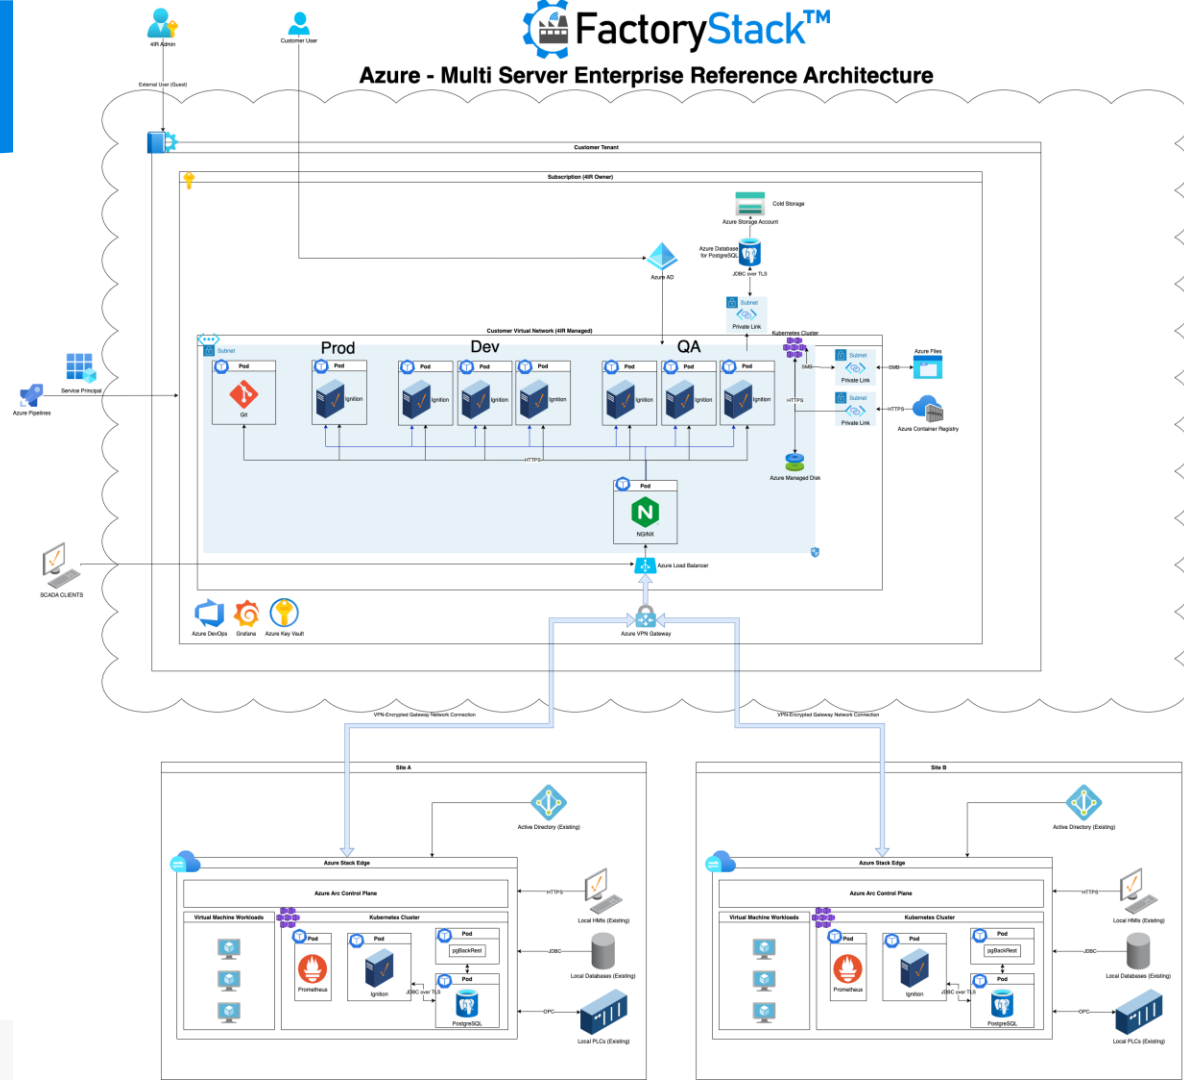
FactoryStack™

Azure - Multi Server Enterprise Reference Architecture

4IR Admin

Customer User

External User (Guest)

Customer Tenant

Subscription (4IR Owner)

Cold Storage

Azure Storage Account

Azure Database for PostgreSQL

JDBC over TLS

Azure AD

Subnet

Private Link

Customer Virtual Network (4IR Managed)

Kubernetes Cluster

Subnet

Prod

Dev

QA

Pod

Git

Pod

Ignition

Pod

Ignition

Pod

Ignition

Pod

Ignition

Pod

Ignition

Pod

Ignition

Pod

Ignition

HTTPS

Service Principal

Azure Pipelines

Subnet

Private Link

SMB

SMB

Azure Files

HTTPS

Subnet

Private Link

HTTPS

Azure Container Registry

Azure Managed Disk

Pod

NGINX

SCADA CLIENTS

Azure Load Balancer

Azure DevOps

Grafana

Azure Key Vault

Azure VPN Gateway

VPN-Encrypted Gateway Network Connection

VPN-Encrypted Gateway Network Connection

Site A

Active Directory (Existing)

Azure Stack Edge

Azure Arc Control Plane

HTTPS

Local HMIs (Existing)

Virtual Machine Workloads

Kubernetes Cluster

Pod

Prometheus

Pod

Ignition

Pod

pgBackRest

JDBC

Local Databases (Existing)

JDBC over TLS

Pod

PostgreSQL

OPC

Local PLCs (Existing)

Site B

Active Directory (Existing)

Azure Stack Edge

Azure Arc Control Plane

HTTPS

Local HMIs (Existing)

Virtual Machine Workloads

Kubernetes Cluster

Pod

Prometheus

Pod

Ignition

Pod

pgBackRest

JDBC

Local Databases (Existing)

JDBC over TLS

Pod

PostgreSQL

OPC

Local PLCs (Existing)